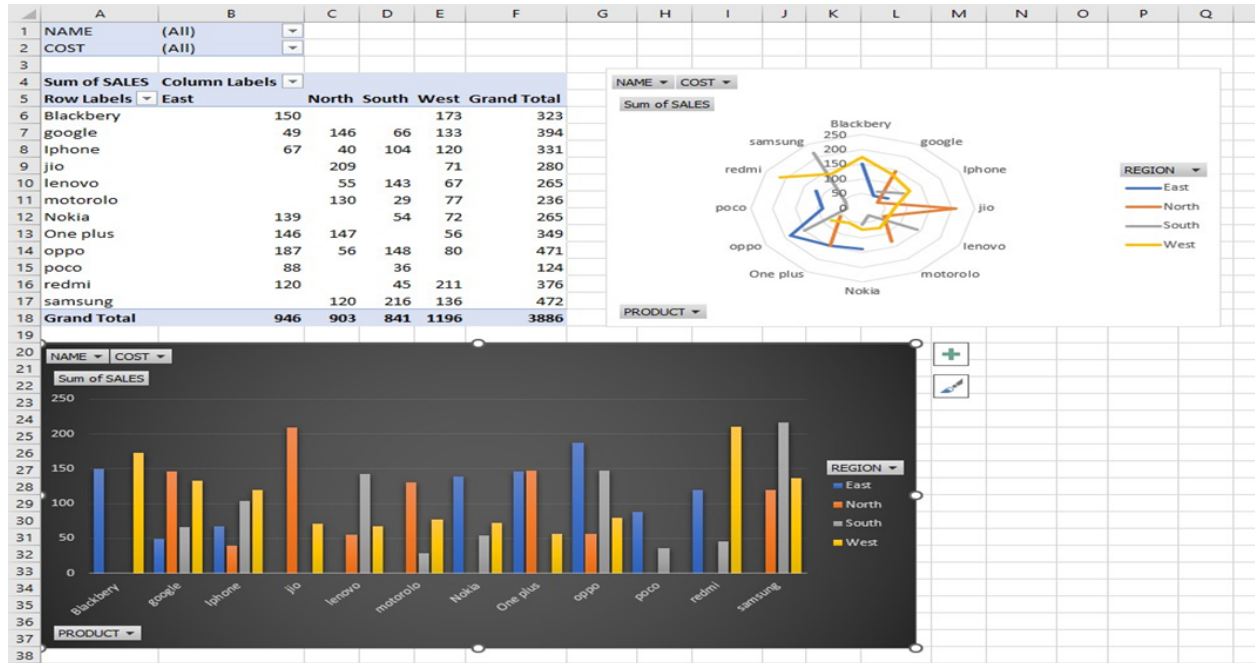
| | A | B | C | D | E | F | G | H | I | J | K | L | M | N | O | P | Q |
|---|---|---|---|---|---|---|---|---|---|---|---|---|---|---|---|---|---|
| 1 | NAME | (All) | | | | | | | | | | | | | | | |
| 2 | COST | (All) | | | | | | | | | | | | | | | |
| 3 | | | | | | | | | | | | | | | | | |
| 4 | Sum of SALES | Column Labels | | | | | | | | | | | | | | | |
| 5 | Row Labels | East | North | South | West | Grand Total | | | | | | | | | | | |
| 6 | Blackbery | 150 | | | 173 | 323 | | | | | | | | | | | |
| 7 | google | 49 | 146 | 66 | 133 | 394 | | | | | | | | | | | |
| 8 | Iphone | 67 | 40 | 104 | 120 | 331 | | | | | | | | | | | |
| 9 | jio | | 209 | | 71 | 280 | | | | | | | | | | | |
| 10 | lenovo | | 55 | 143 | 67 | 265 | | | | | | | | | | | |
| 11 | motorolo | | 130 | 29 | 77 | 236 | | | | | | | | | | | |
| 12 | Nokia | 139 | | 54 | 72 | 265 | | | | | | | | | | | |
| 13 | One plus | 146 | 147 | | 56 | 349 | | | | | | | | | | | |
| 14 | oppo | 187 | 56 | 148 | 80 | 471 | | | | | | | | | | | |
| 15 | poco | 88 | | 36 | | 124 | | | | | | | | | | | |
| 16 | redmi | 120 | | 45 | 211 | 376 | | | | | | | | | | | |
| 17 | samsung | | 120 | 216 | 136 | 472 | | | | | | | | | | | |
| 18 | Grand Total | 946 | 903 | 841 | 1196 | 3886 | | | | | | | | | | | |

NAME COST
Sum of SALES
Blackbery google Iphone jio lenovo motorolo Nokia One plus oppo poco redmi samsung
250 200 150 100 50 0
REGION
East
North
South
West
PRODUCT

NAME COST
Sum of SALES
250
200
150
100
50
0
Blackbery google Iphone jio lenovo motorolo Nokia One plus oppo poco redmi samsung
REGION
East
North
South
West
PRODUCT